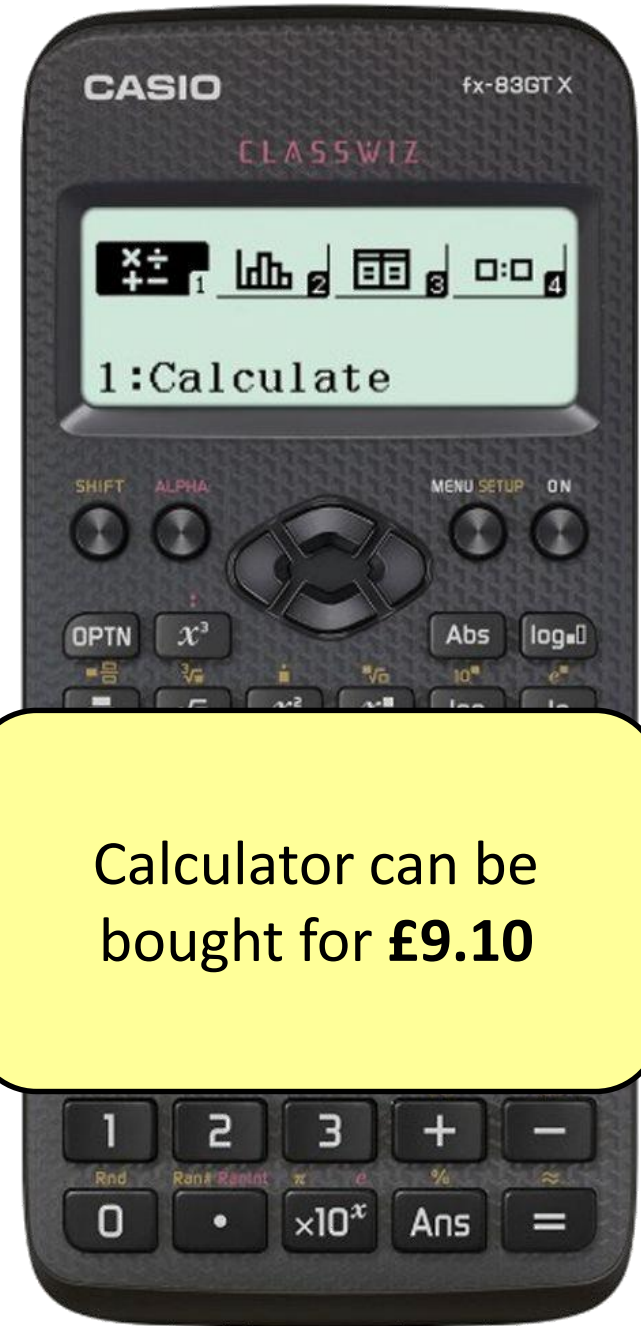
CASIO fx-83GT X

CLASSWIZ

1 2 3 4

1:Calculate

SHIFT ALPHA MENU SETUP ON

OPTN $x^3$ Abs $\log_\blacksquare\square$

Calculator can be bought for **£9.10**

1 2 3 + −

Rnd Ran# RanInt π e % ≈

0 • ×$10^x$ Ans =